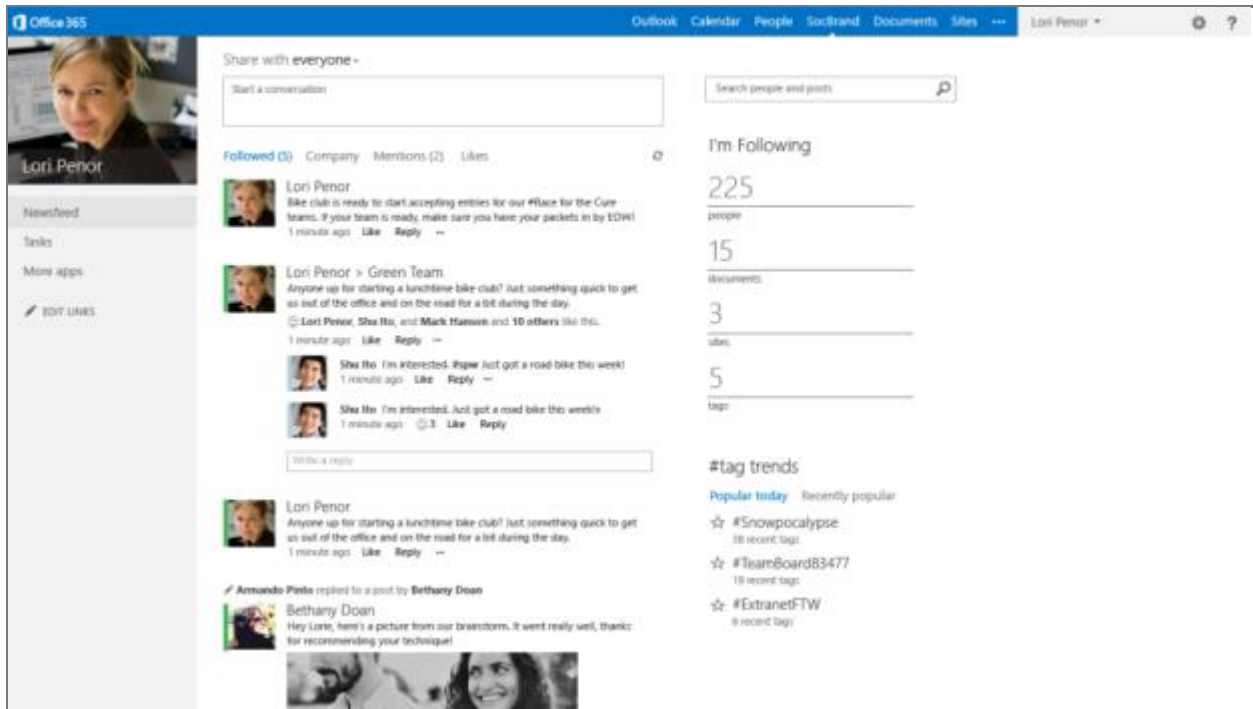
Office 365

Outlook Calendar People SocBrand Documents Sites ··· Lori Penor ▾ ⚙ ?

Lori Penor

Newsfeed
Tasks
More apps
EDIT LINKS

Share with everyone ▾

Start a conversation

Followed (5) Company Mentions (2) Likes

Lori Penor
Bike club is ready to start accepting entries for our #Race for the Cure teams. If your team is ready, make sure you have your packets in by EOW!
1 minute ago Like Reply ···

Lori Penor > Green Team
Anyone up for starting a lunchtime bike club? Just something quick to get us out of the office and on the road for a bit during the day.
Lori Penor, Shu Ito, and Mark Hanson and 10 others like this.
1 minute ago Like Reply ···

Shu Ito I'm interested. #spw Just got a road bike this week!
1 minute ago Like Reply ···

Shu Ito I'm interested. Just got a road bike this week!
1 minute ago 1 Like Reply

Write a reply

Lori Penor
Anyone up for starting a lunchtime bike club? Just something quick to get us out of the office and on the road for a bit during the day.
1 minute ago Like Reply ···

Armando Pinto replied to a post by Bethany Doan
Bethany Doan
Hey Lorie, here's a picture from our brainstorm. It went really well, thanks for recommending your technique!

Search people and posts

I'm Following
225
people
15
documents
3
sites
5
tags

#tag trends
Popular today Recently popular
☆ #Snowpocalypse
38 recent tags
☆ #TeamBoard83477
19 recent tags
☆ #ExtranetFTW
6 recent tags